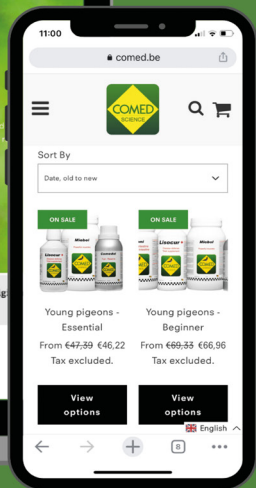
11:00

comed.be

COMED SCIENCE

Sort By

Date, old to new

ON SALE

Young pigeons - Essential

From ~~€47,39~~ €46,22

Tax excluded.

View options

ON SALE

Young pigeons - Beginner

From ~~€69,33~~ €66,96

Tax excluded.

View options

English

8